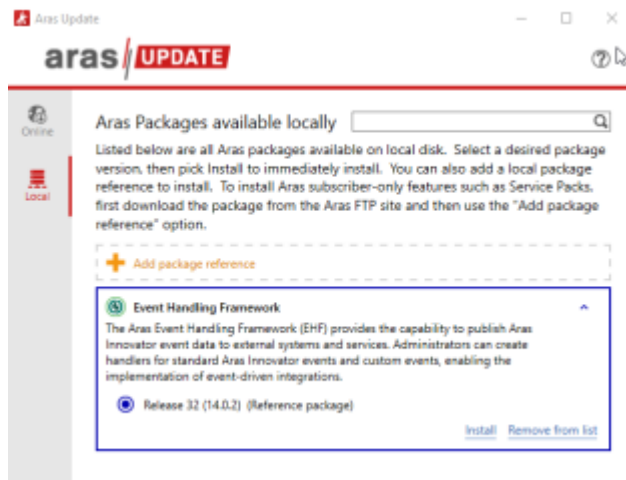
Aras Update

aras UPDATE

Online

Local

Aras Packages available locally

Listed below are all Aras packages available on local disk. Select a desired package version, then pick Install to immediately install. You can also add a local package reference to install. To install Aras subscriber-only features such as Service Packs, first download the package from the Aras FTP site and then use the "Add package reference" option.

Add package reference

Event Handling Framework

The Aras Event Handling Framework (EHF) provides the capability to publish Aras Innovator event data to external systems and services. Administrators can create handlers for standard Aras Innovator events and custom events, enabling the implementation of event-driven integrations.

Release 32 (14.0.2) (Reference package)

Install Remove from list